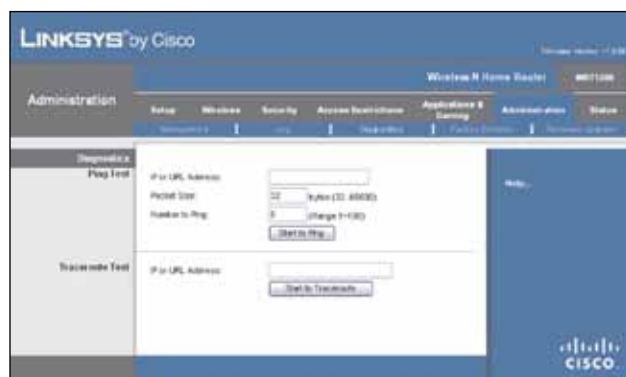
LINKSYS by Cisco

Firmware Version: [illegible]

Wireless-N Home Router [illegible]

Administration

Setup Wireless Security Access Restrictions Applications & Gaming Administration Status

Management | Log | Diagnostics | Factory Defaults | Firmware Upgrade

Diagnostics
Ping Test

IP or URL Address:
Packet Size: 32 bytes (32 - 65500)
Number to Ping: 5 (Range 1~100)
Start to Ping

Traceroute Test

IP or URL Address:
Start to Traceroute

Help...

cisco.